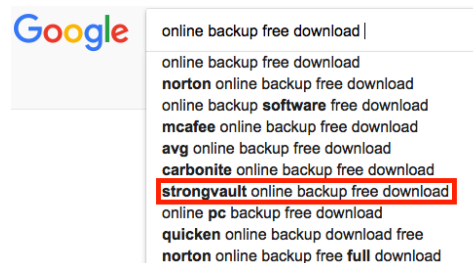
Google

online backup free download

online backup free download
**norton** online backup free download
online backup **software** free download
**mcafee** online backup free download
**avg** online backup free download
**carbonite** online backup free download
**strongvault** online backup free download
online **pc** backup free download
**quicken** online backup download free
**norton** online backup free **full** download